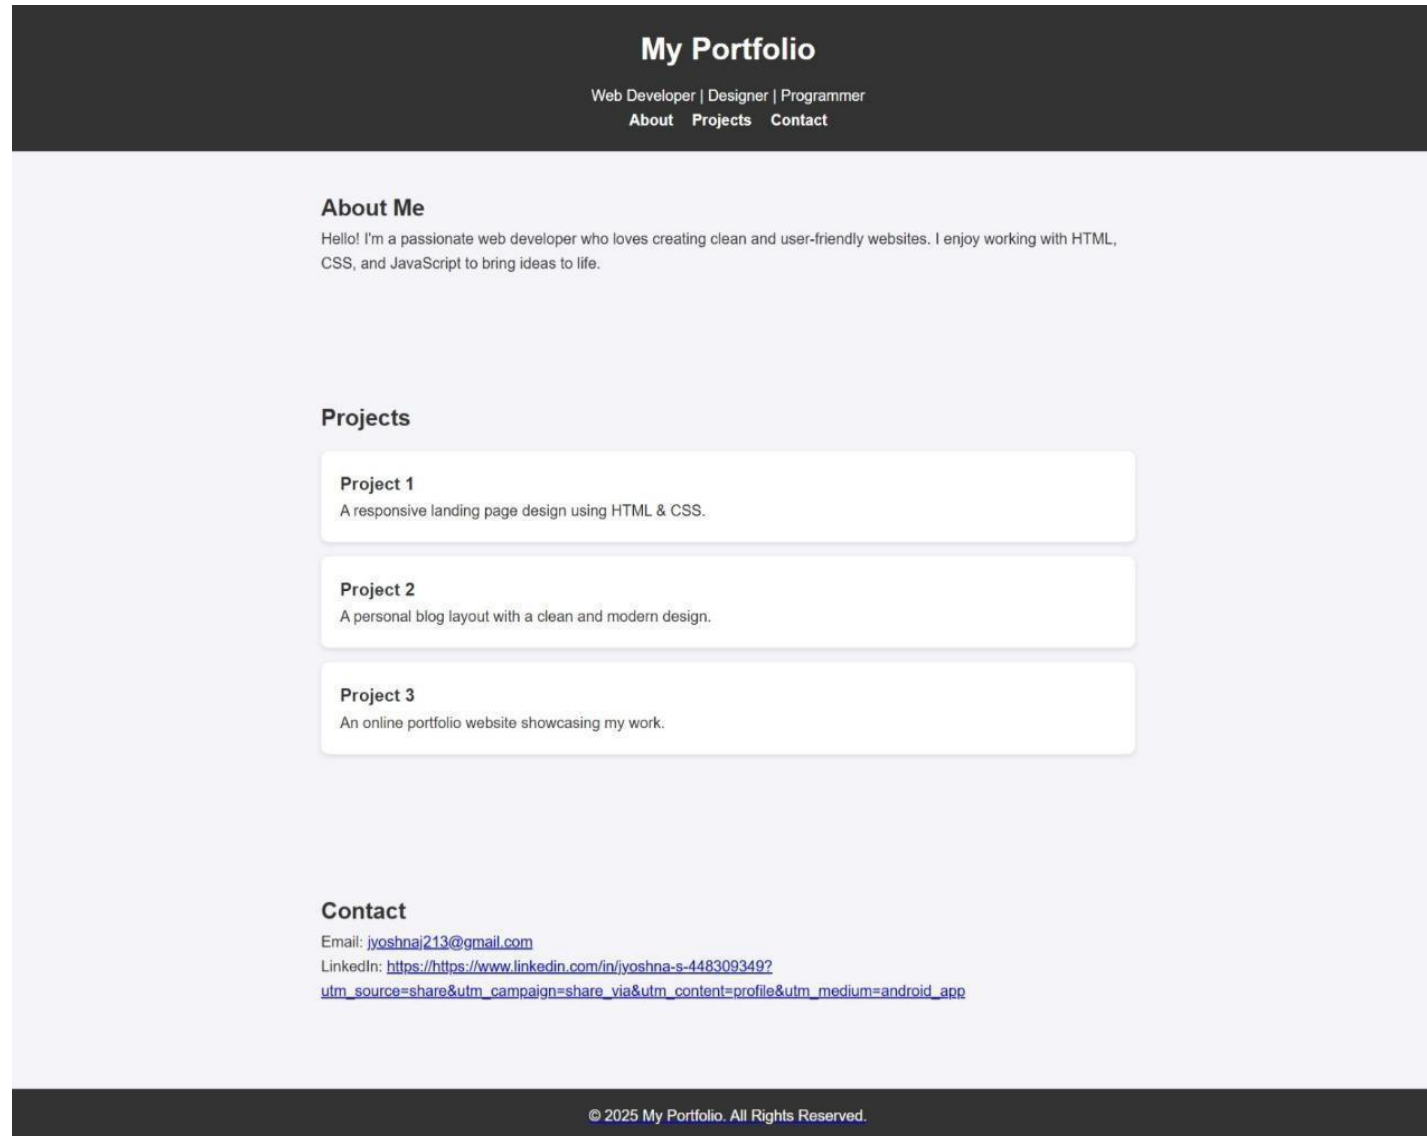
My Portfolio

Web Developer | Designer | Programmer

About Projects Contact

About Me

Hello! I'm a passionate web developer who loves creating clean and user-friendly websites. I enjoy working with HTML, CSS, and JavaScript to bring ideas to life.

Projects

Project 1

A responsive landing page design using HTML & CSS.

Project 2

A personal blog layout with a clean and modern design.

Project 3

An online portfolio website showcasing my work.

Contact

Email: jyoshnaj213@gmail.com
LinkedIn: https://https://www.linkedin.com/in/jyoshna-s-448309349?utm_source=share&utm_campaign=share_via&utm_content=profile&utm_medium=android_app

© 2025 My Portfolio. All Rights Reserved.